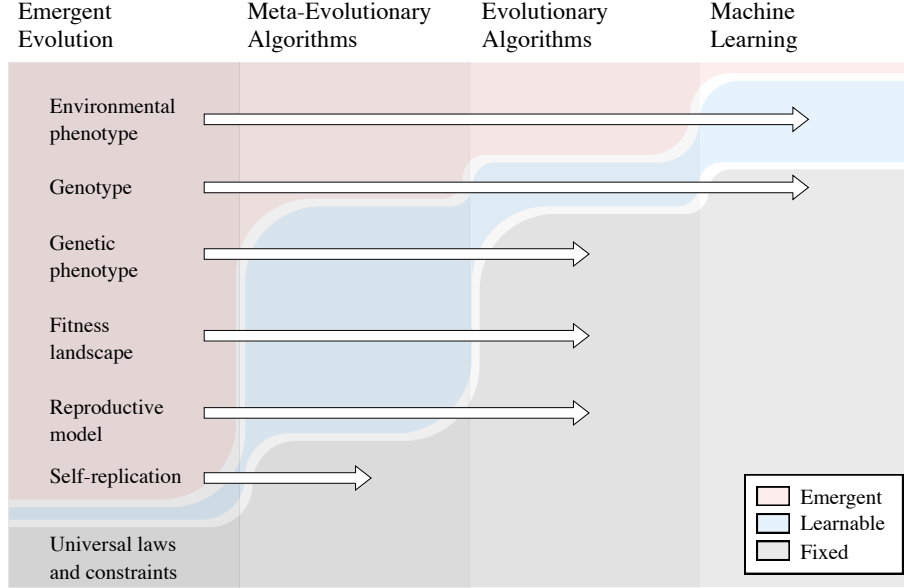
Emergent Evolution

Meta-Evolutionary Algorithms

Evolutionary Algorithms

Machine Learning

Environmental phenotype

Genotype

Genetic phenotype

Fitness landscape

Reproductive model

Self-replication

Universal laws and constraints

Emergent

Learnable

Fixed